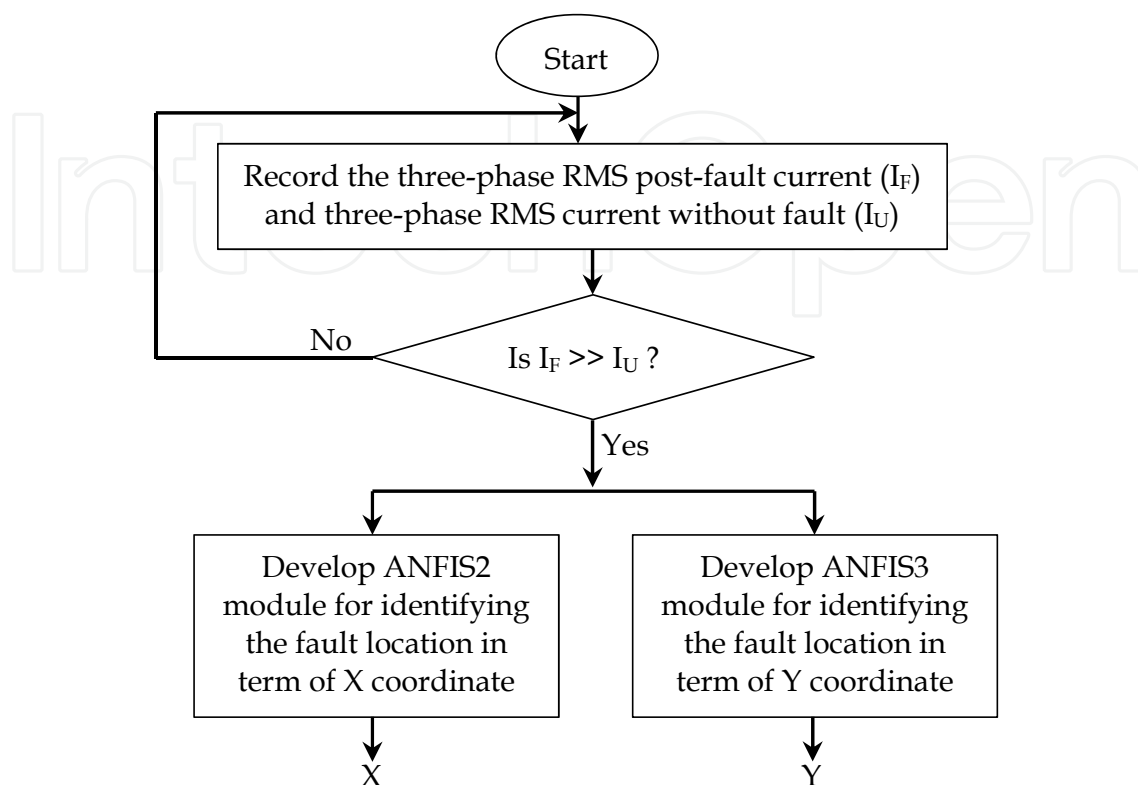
Start

Record the three-phase RMS post-fault current ($I_F$) and three-phase RMS current without fault ($I_U$)

No

Is $I_F$ >> $I_U$ ?

Yes

Develop ANFIS2 module for identifying the fault location in term of X coordinate

Develop ANFIS3 module for identifying the fault location in term of Y coordinate

X

Y

IntechOpen